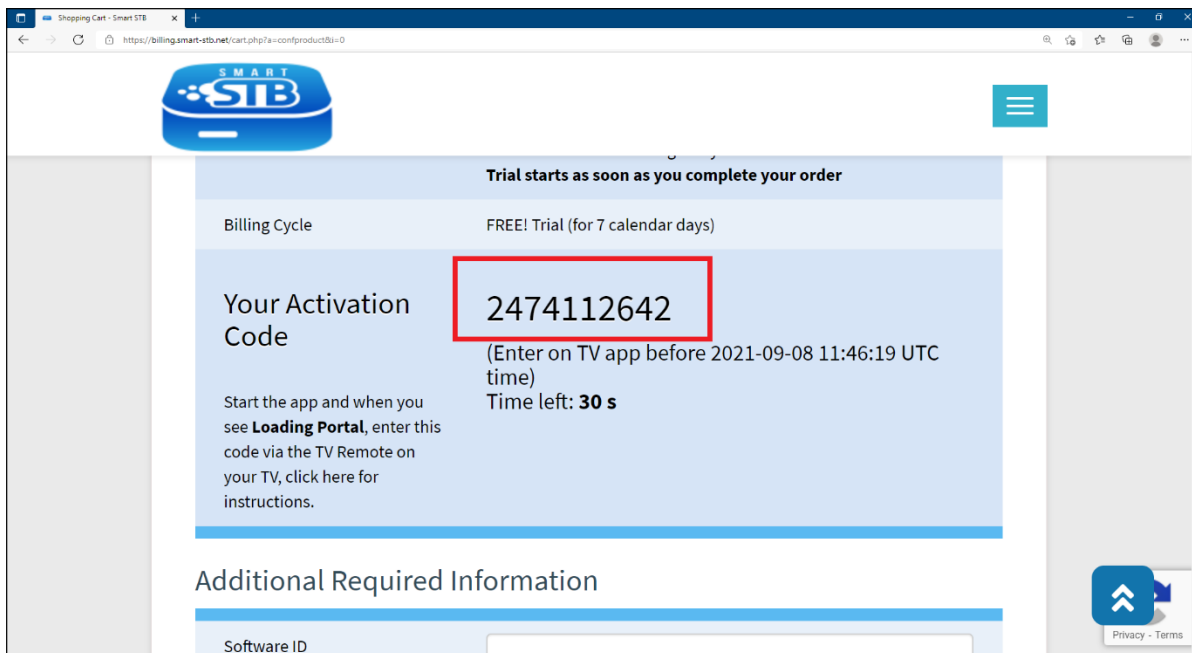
Shopping Cart - Smart STB

https://billing.smart-stb.net/cart.php?a=confproduct&i=0

SMART STB

Trial starts as soon as you complete your order

| Billing Cycle | FREE! Trial (for 7 calendar days) |
|---|---|
| Your Activation Code<br>Start the app and when you see **Loading Portal**, enter this code via the TV Remote on your TV, click here for instructions. | 2474112642<br>(Enter on TV app before 2021-09-08 11:46:19 UTC time)<br>Time left: **30 s** |

Additional Required Information

Software ID

Privacy - Terms